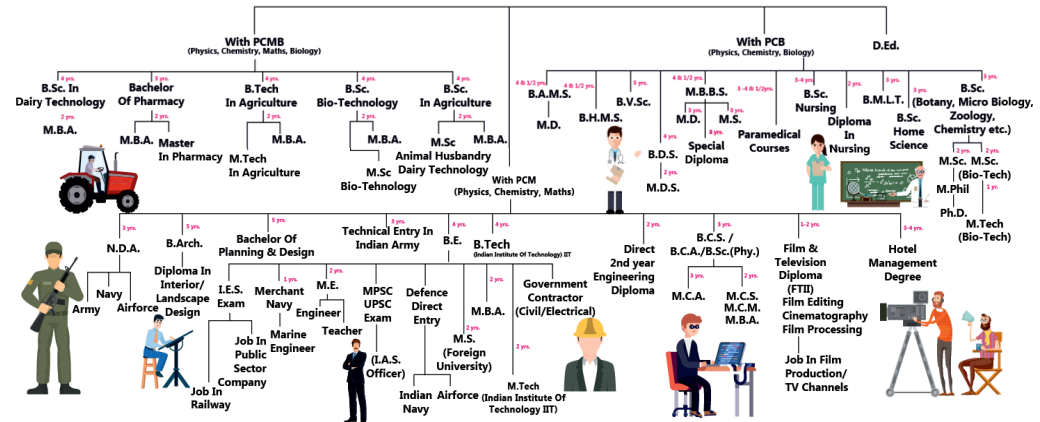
With PCMB
(Physics, Chemistry, Maths, Biology)

4 yrs.
B.Sc. In Dairy Technology
2 yrs.
M.B.A.

3 yrs.
Bachelor Of Pharmacy
2 yrs.
M.B.A.
Master In Pharmacy

4 yrs.
B.Tech In Agriculture
2 yrs.
M.Tech In Agriculture
M.B.A.

4 yrs.
B.Sc. Bio-Technology
2 yrs.
M.B.A.
M.Sc Bio-Tehnology

4 yrs.
B.Sc. In Agriculture
2 yrs.
M.Sc Animal Husbandry Dairy Technology
M.B.A.

With PCB
(Physics, Chemistry, Biology)

D.Ed.

4 & 1/2 yrs.
B.A.M.S.
M.D.

4 & 1/2 yrs.
B.H.M.S.

5 yrs.
B.V.Sc.

4 & 1/2 yrs.
M.B.B.S.
3 yrs.
M.D.
3 yrs.
M.S.
4 yrs.
B.D.S.
2 yrs.
M.D.S.
8 yrs.
Special Diploma

3 -4 & 1/2yrs.
Paramedical Courses

3-4 yrs.
B.Sc. Nursing
2 yrs.
Diploma In Nursing

3 yrs.
B.M.L.T.

3 yrs.
B.Sc. Home Science

3 yrs.
B.Sc. (Botany, Micro Biology, Zoology, Chemistry etc.)
2 yrs.
M.Sc.
2 yrs.
M.Sc. (Bio-Tech)
M.Phil
Ph.D.
1 yr.
M.Tech (Bio-Tech)

With PCM
(Physics, Chemistry, Maths)

3 yrs.
N.D.A.
Army
Navy
Airforce

5 yrs.
B.Arch.
Diploma In Interior/ Landscape Design

5 yrs.
Bachelor Of Planning & Design
I.E.S. Exam
Job In Railway
1 yrs.
Merchant Navy
Job In Public Sector Company
Marine Engineer
2 yrs.
M.E.
Engineer
Teacher

3 yrs.
Technical Entry In Indian Army

4 yrs.
B.E.
MPSC UPSC Exam
(I.A.S. Officer)
Defence Direct Entry
Indian Navy
Airforce

4 yrs.
B.Tech
(Indian Institute Of Technology) IIT
2 yrs.
M.S. (Foreign University)
2 yrs.
M.B.A.
2 yrs.
M.Tech
(Indian Institute Of Technology IIT)
Government Contractor (Civil/Electrical)

2 yrs.
Direct 2nd year Engineering Diploma

3 yrs.
B.C.S. / B.C.A./B.Sc.(Phy.)
3 yrs.
M.C.A.
2 yrs.
M.C.S.
M.C.M.
M.B.A.

1-2 yrs.
Film & Television Diploma (FTII)
Film Editing
Cinematography
Film Processing
Job In Film Production/ TV Channels

3-4 yrs.
Hotel Management Degree